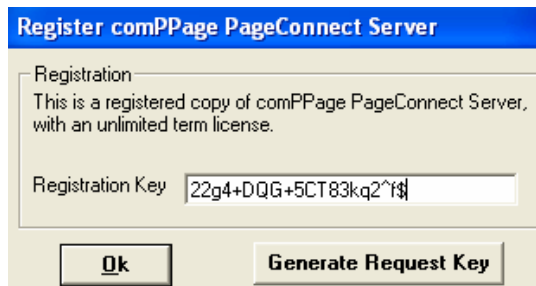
Register comPPage PageConnect Server

Registration

This is a registered copy of comPPage PageConnect Server, with an unlimited term license.

Registration Key 22g4+DQG+5CT83kq2^f$

Ok

Generate Request Key